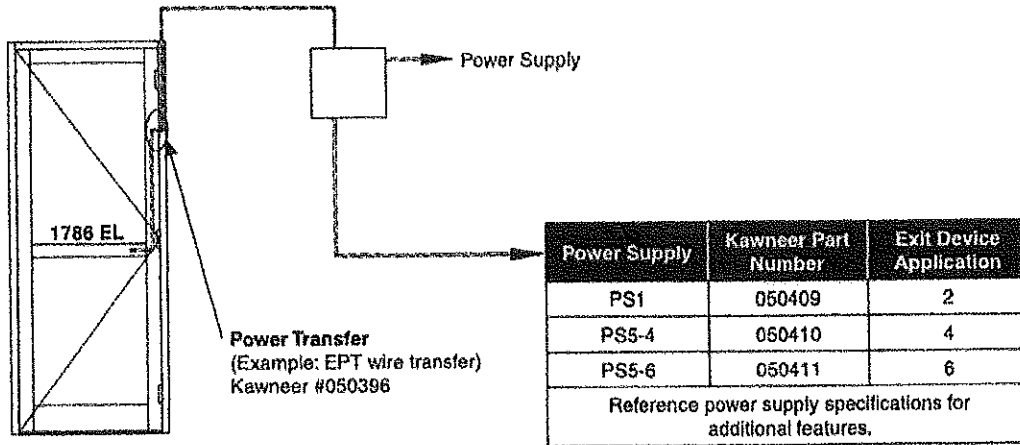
Power Supply

1786 EL

Power Transfer
(Example: EPT wire transfer)
Kawneer #050396

| Power Supply | Kawneer Part Number | Exit Device Application |
|---|---|---|
| PS1 | 050409 | 2 |
| PS5-4 | 050410 | 4 |
| PS5-6 | 050411 | 6 |
| Reference power supply specifications for additional features. | | |